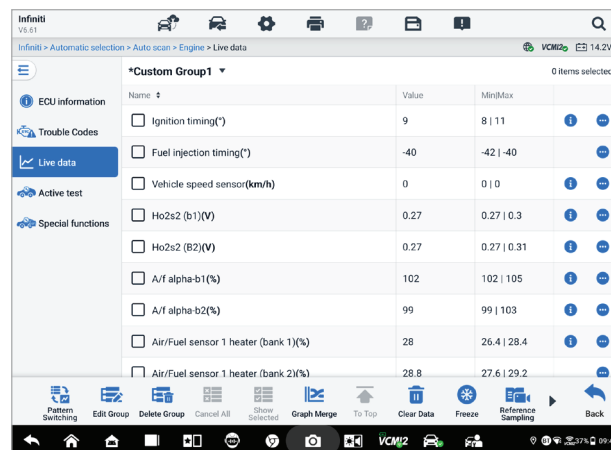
Infiniti
V6.61

Infiniti > Automatic selection > Auto scan > Engine > Live data

VCMI2 14.2V

ECU information
Trouble Codes
Live data
Active test
Special functions

*Custom Group1 ▼

0 items selected

| Name | Value | Min\|Max |
|---|---|---|
| Ignition timing(°) | 9 | 8 \| 11 |
| Fuel injection timing(°) | -40 | -42 \| -40 |
| Vehicle speed sensor(km/h) | 0 | 0 \| 0 |
| Ho2s2 (b1)(V) | 0.27 | 0.27 \| 0.3 |
| Ho2s2 (B2)(V) | 0.27 | 0.27 \| 0.31 |
| A/f alpha-b1(%) | 102 | 102 \| 105 |
| A/f alpha-b2(%) | 99 | 99 \| 103 |
| Air/Fuel sensor 1 heater (bank 1)(%) | 28 | 26.4 \| 28.4 |
| Air/Fuel sensor 1 heater (bank 2)(%) | 28.8 | 27.6 \| 29.2 |

Pattern Switching
Edit Group
Delete Group
Cancel All
Show Selected
Graph Merge
To Top
Clear Data
Freeze
Reference Sampling
Back

VCMI2
37% 09:4